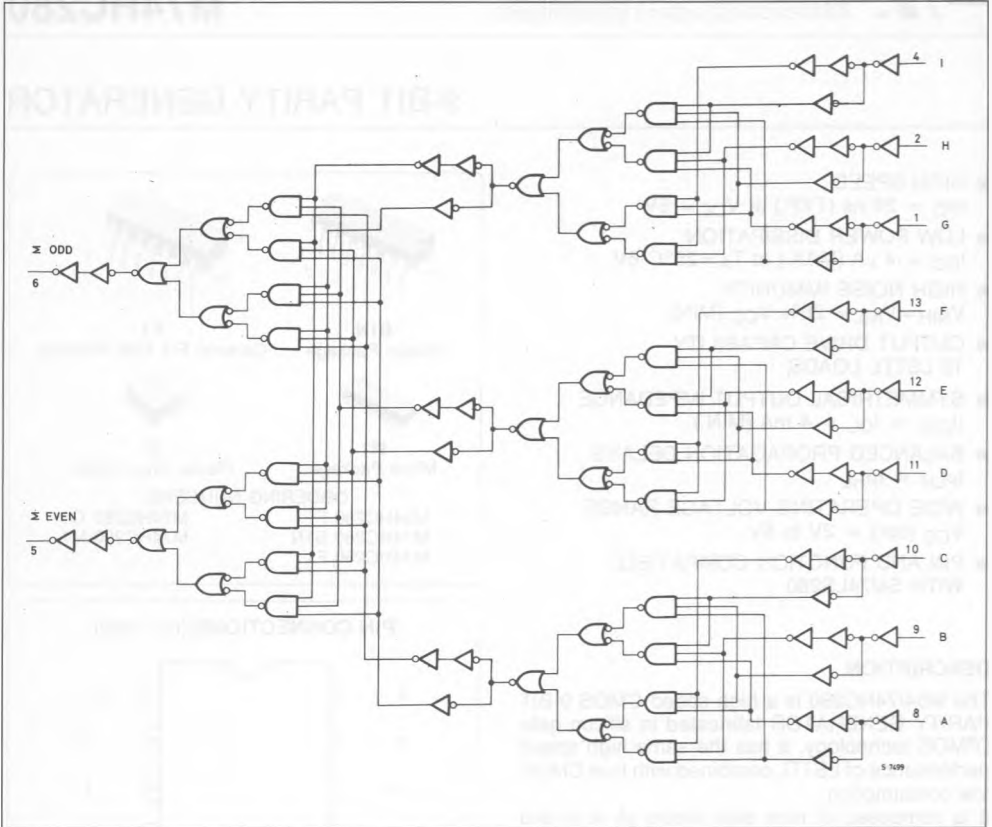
M74HC280

9-BIT PARITY GENERATOR

■ HIGH SPEED
$t_{PD}$ = 26 ns (TYP.) at $V_{CC}$ = 5V
■ LOW POWER DISSIPATION
$I_{CC}$ = 4 μA (MAX.) at $T_A$ = 25°C
■ HIGH NOISE IMMUNITY
$V_{NIH}$ = $V_{NIL}$ = 28% $V_{CC}$ (MIN.)
■ OUTPUT DRIVE CAPABILITY
10 LSTTL LOADS
■ SYMMETRICAL OUTPUT IMPEDANCE
$|I_{OH}|$ = $I_{OL}$ = 4 mA (MIN)
■ BALANCED PROPAGATION DELAYS
$t_{PLH}$ ≅ $t_{PHL}$
■ WIDE OPERATING VOLTAGE RANGE
$V_{CC}$ (OPR) = 2V to 6V
■ PIN AND FUNCTION COMPATIBLE WITH 54/74LS280

ORDERING CODES

PIN CONNECTIONS (top view)

DESCRIPTION
The M54/74HC280 is a high speed CMOS 9-BIT PARITY GENERATOR fabricated in silicon gate C²MOS technology. It has the same high speed performance of LSTTL combined with true CMOS low power consumption.

4 I
2 H
1 G
13 F
12 E
11 D
10 C
9 B
8 A

Σ ODD
6
Σ EVEN
5

S-7499